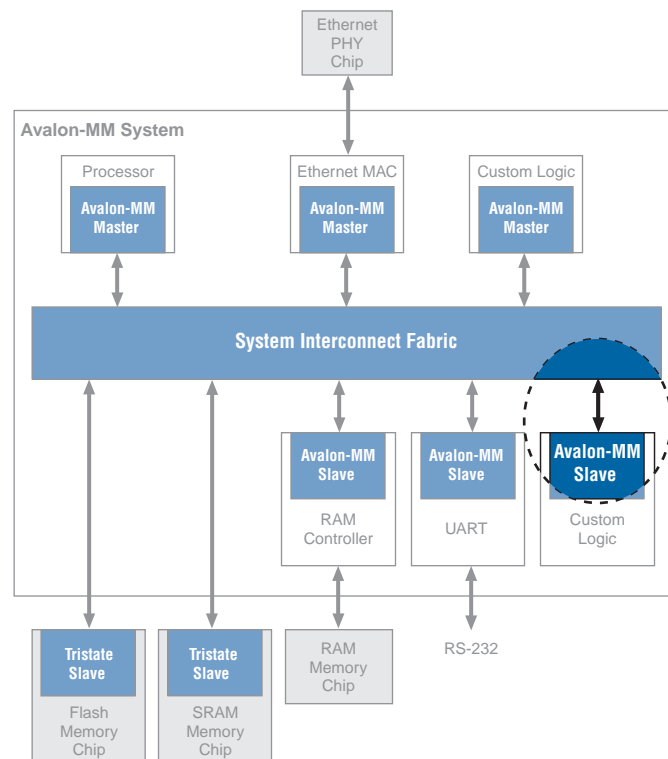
Ethernet PHY Chip

Avalon-MM System

Processor
Avalon-MM Master

Ethernet MAC
Avalon-MM Master

Custom Logic
Avalon-MM Master

System Interconnect Fabric

Avalon-MM Slave
RAM Controller

Avalon-MM Slave
UART

Avalon-MM Slave
Custom Logic

Tristate Slave
Flash Memory Chip

Tristate Slave
SRAM Memory Chip

RAM Memory Chip

RS-232